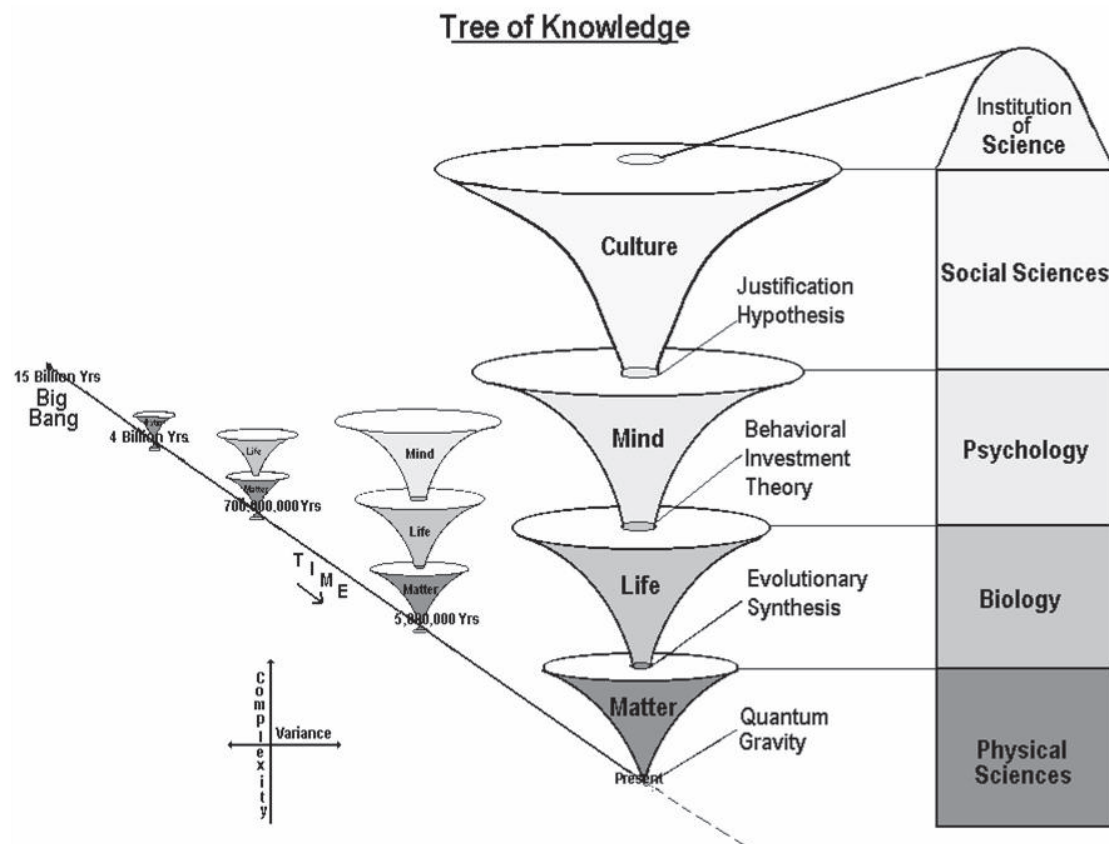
Tree of Knowledge

Institution of Science

Social Sciences

Psychology

Biology

Physical Sciences

Culture

Justification Hypothesis

Mind

Behavioral Investment Theory

Life

Evolutionary Synthesis

Matter

Quantum Gravity

Present

15 Billion Yrs
Big Bang

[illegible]
4 Billion Yrs

Life
Matter
700,000,000 Yrs

Mind
Life
Matter
5,000,000 Yrs

T I M E

Complexity

Variance